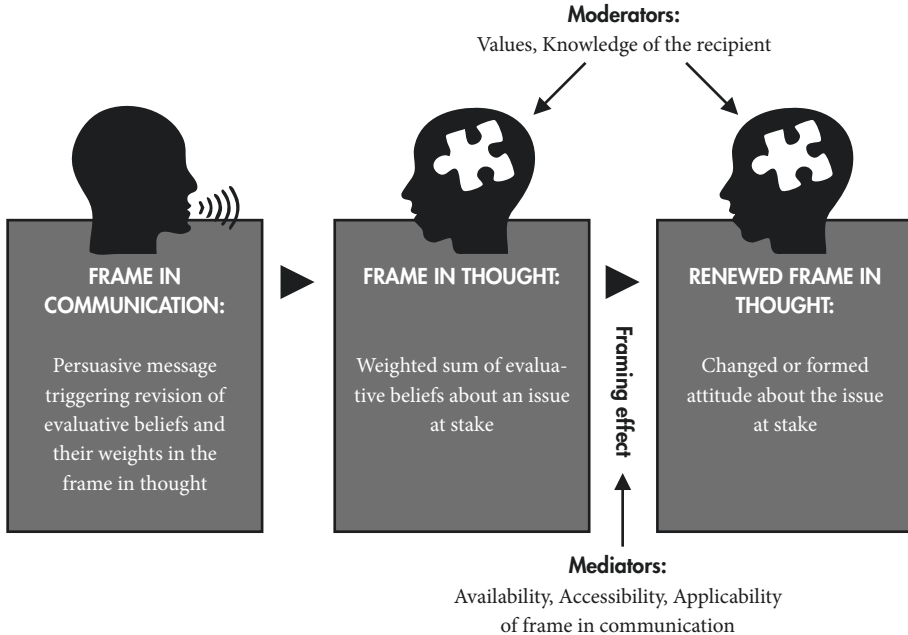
Moderators:
Values, Knowledge of the recipient

FRAME IN COMMUNICATION:

Persuasive message triggering revision of evaluative beliefs and their weights in the frame in thought

FRAME IN THOUGHT:

Weighted sum of evaluative beliefs about an issue at stake

Framing effect

RENEWED FRAME IN THOUGHT:

Changed or formed attitude about the issue at stake

Mediators:
Availability, Accessibility, Applicability of frame in communication